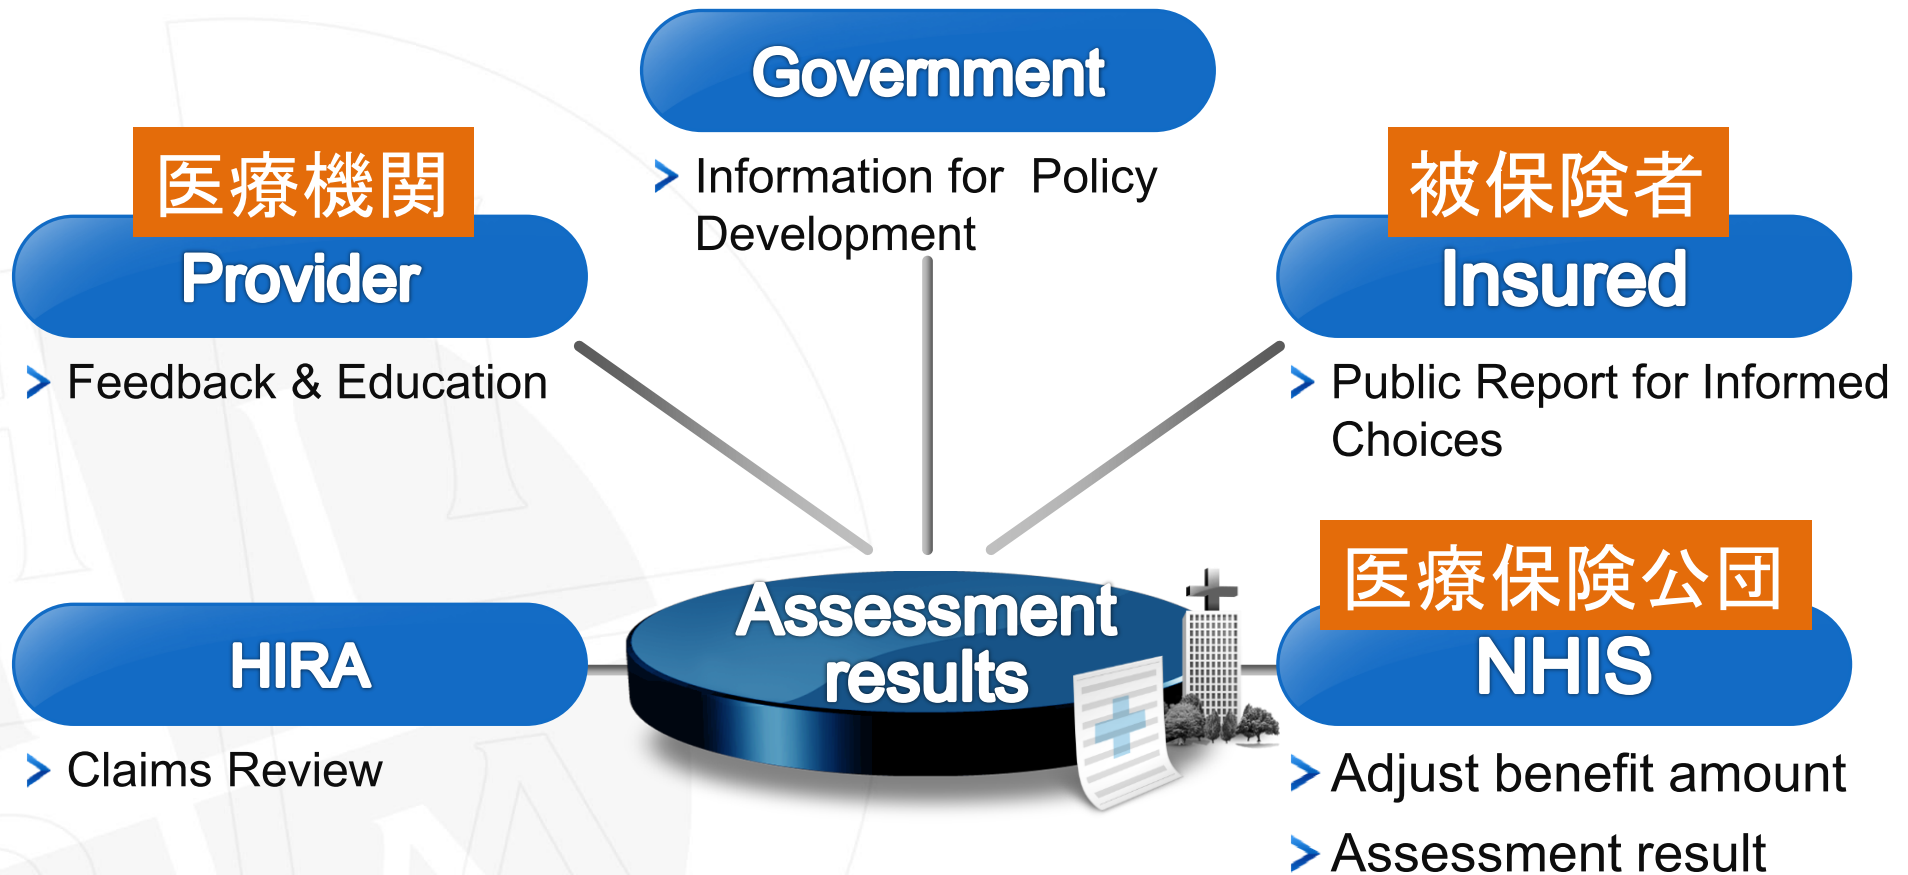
Government

Information for Policy Development

医療機関

Provider

Feedback & Education

被保険者

Insured

Public Report for Informed Choices

HIRA

Claims Review

Assessment results

医療保険公団

NHIS

Adjust benefit amount

Assessment result